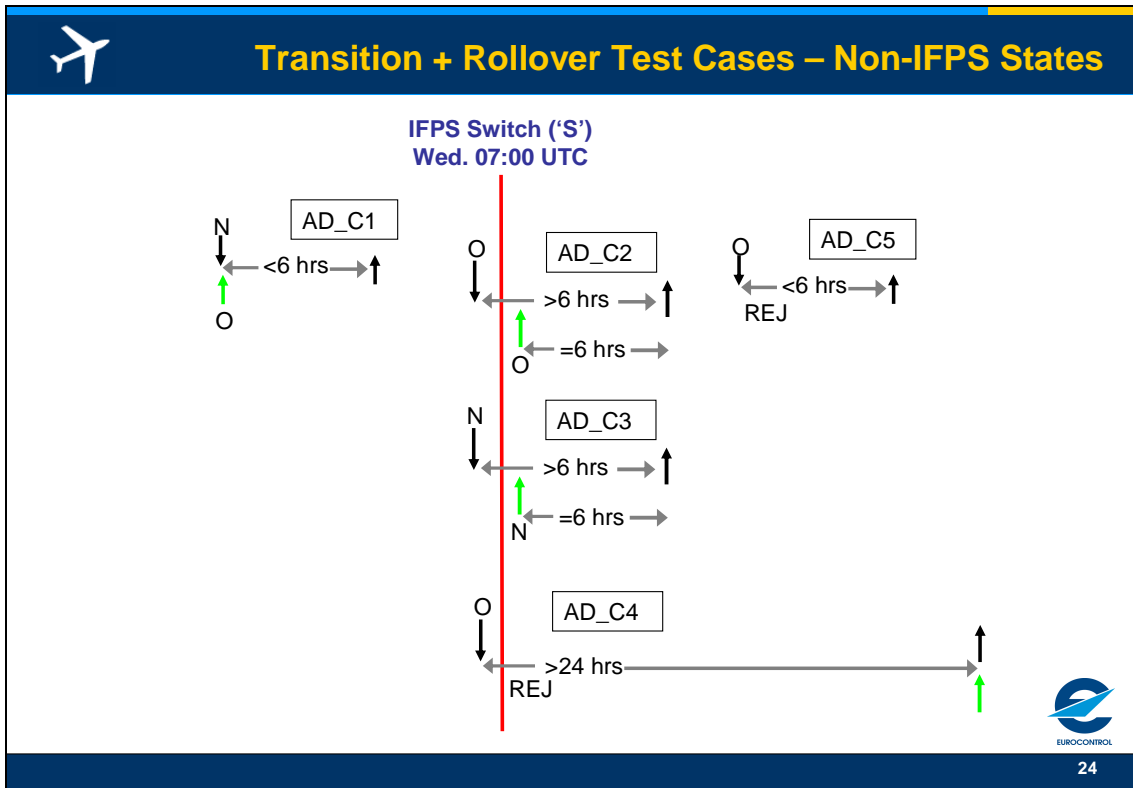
Transition + Rollover Test Cases – Non-IFPS States

IFPS Switch (‘S’)
Wed. 07:00 UTC

AD_C1
N
<6 hrs
O

AD_C2
O
>6 hrs
O
=6 hrs

AD_C5
O
<6 hrs
REJ

AD_C3
N
>6 hrs
N
=6 hrs

AD_C4
O
>24 hrs
REJ

EUROCONTROL

24